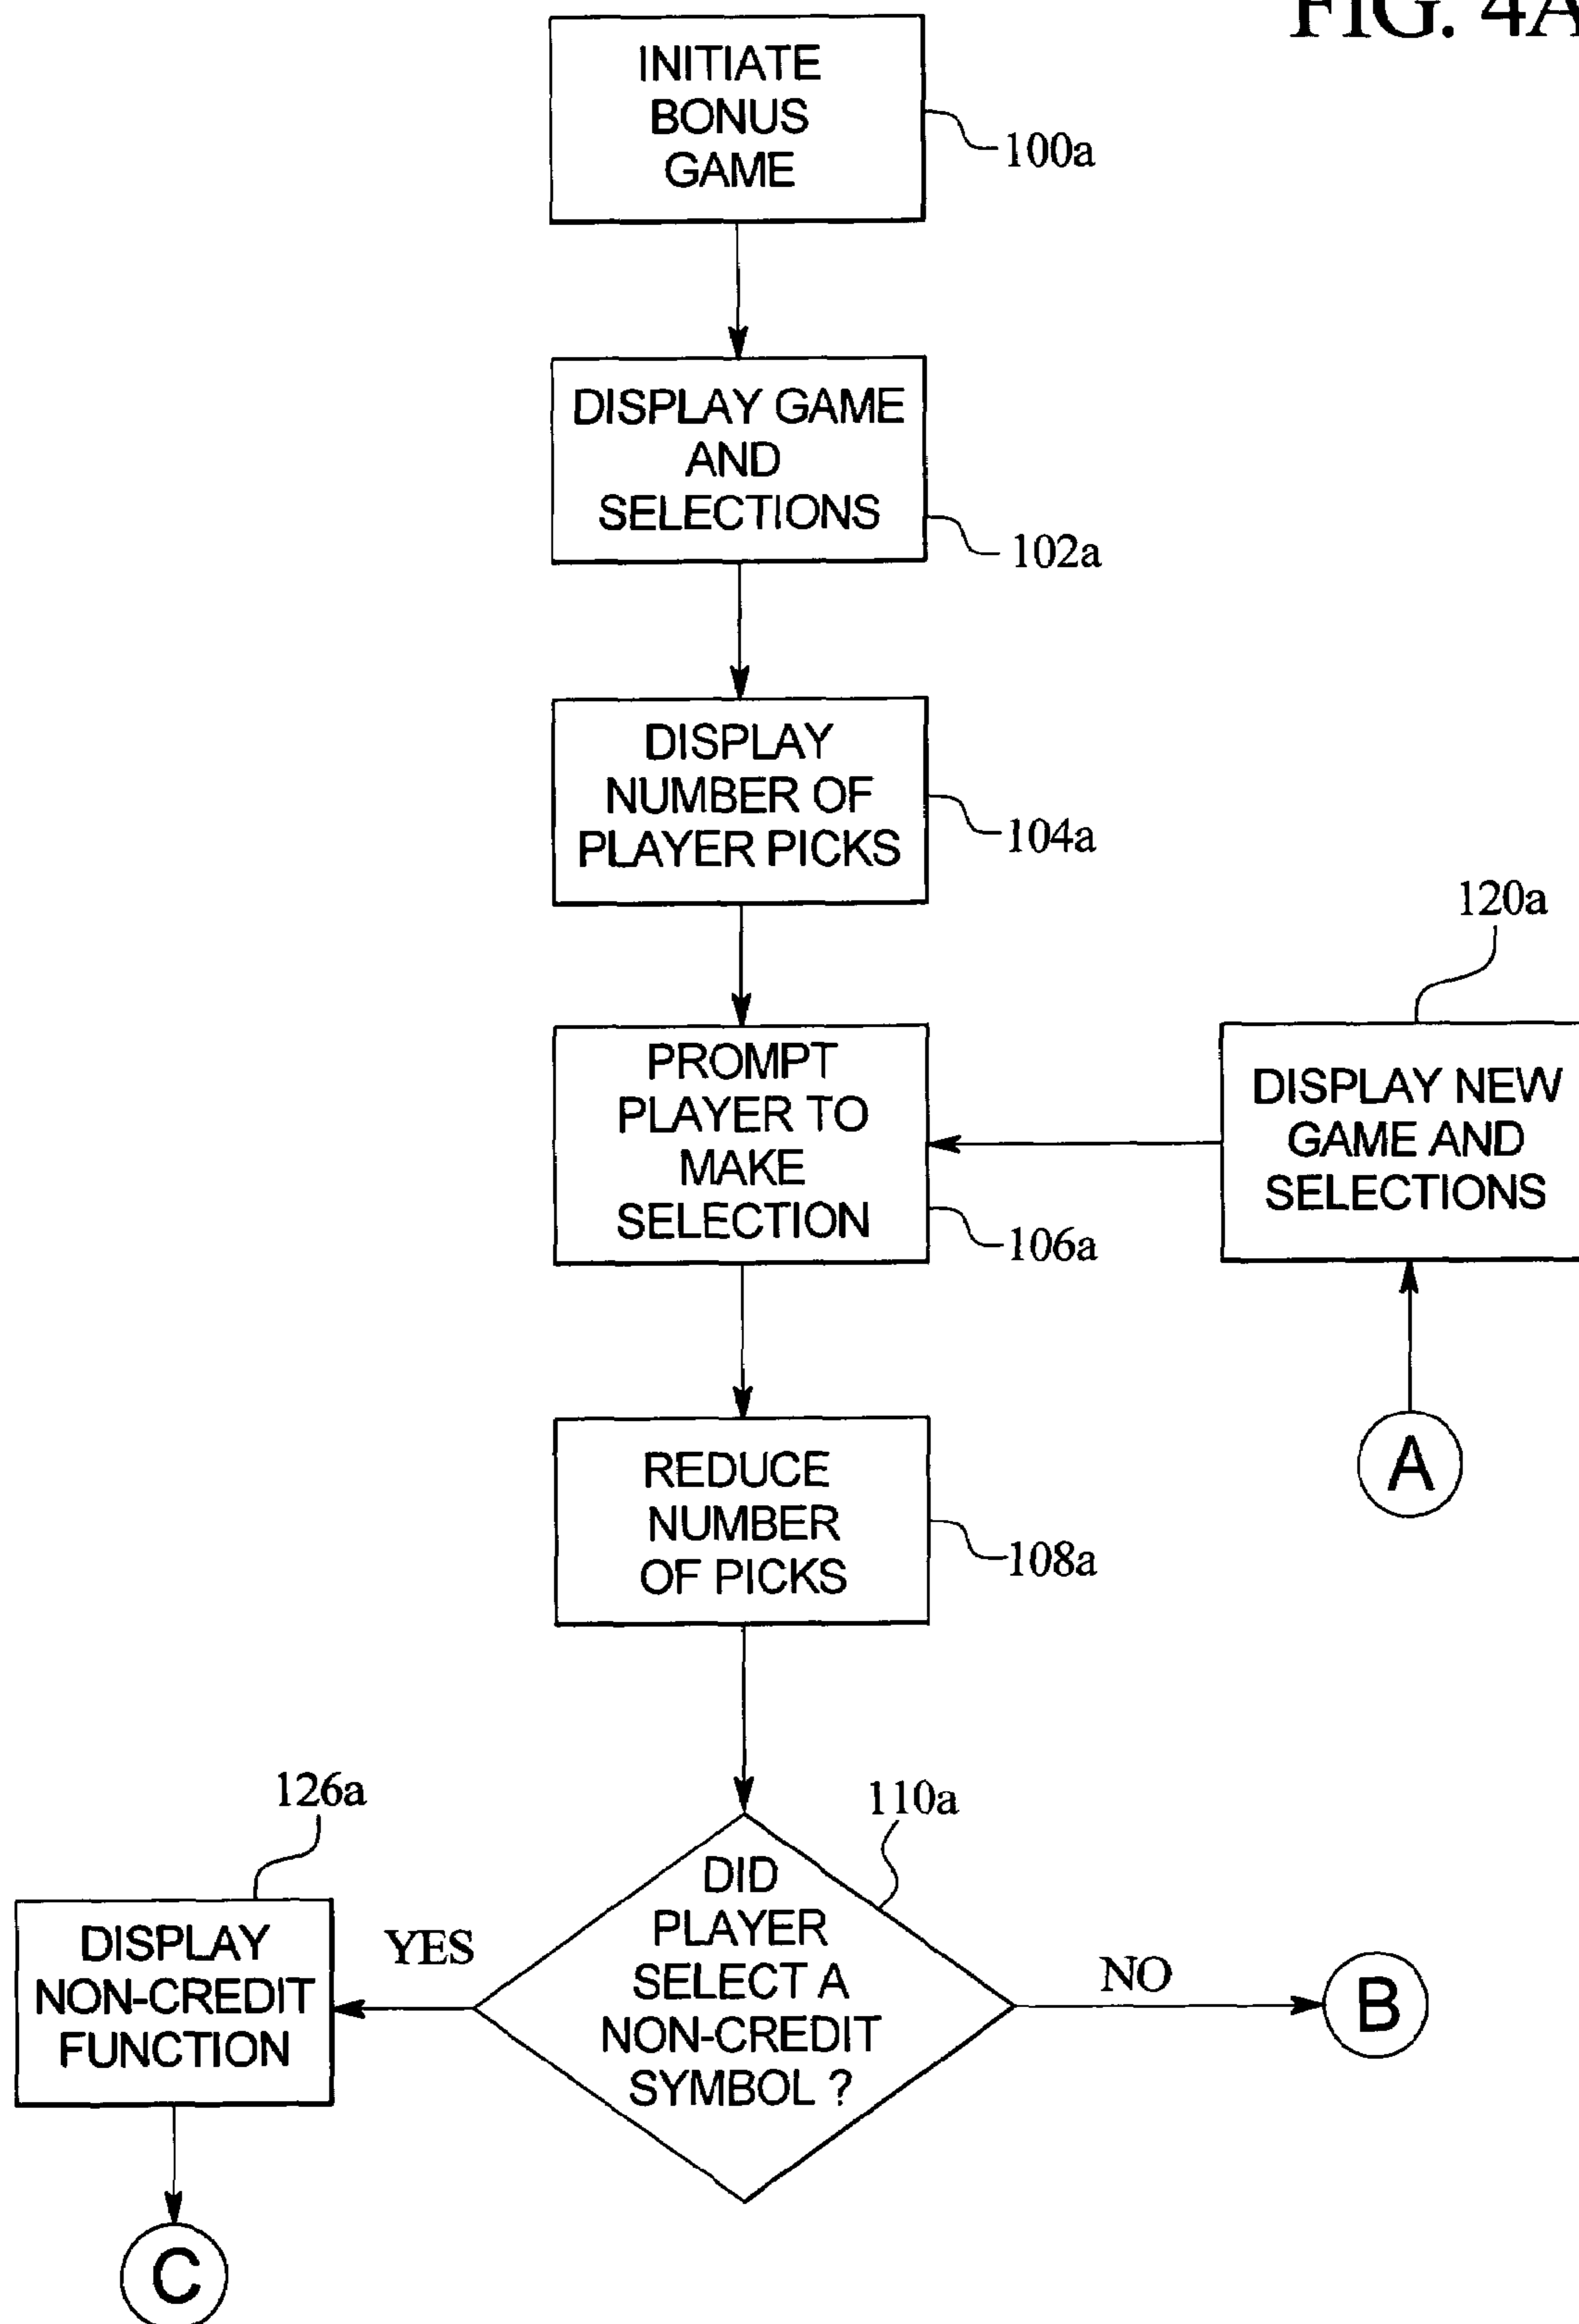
FIG. 4A

INITIATE BONUS GAME

100a

DISPLAY GAME AND SELECTIONS

102a

DISPLAY NUMBER OF PLAYER PICKS

104a

120a

PROMPT PLAYER TO MAKE SELECTION

106a

DISPLAY NEW GAME AND SELECTIONS

REDUCE NUMBER OF PICKS

108a

A

126a

110a

DISPLAY NON-CREDIT FUNCTION

YES

DID PLAYER SELECT A NON-CREDIT SYMBOL ?

NO

B

C